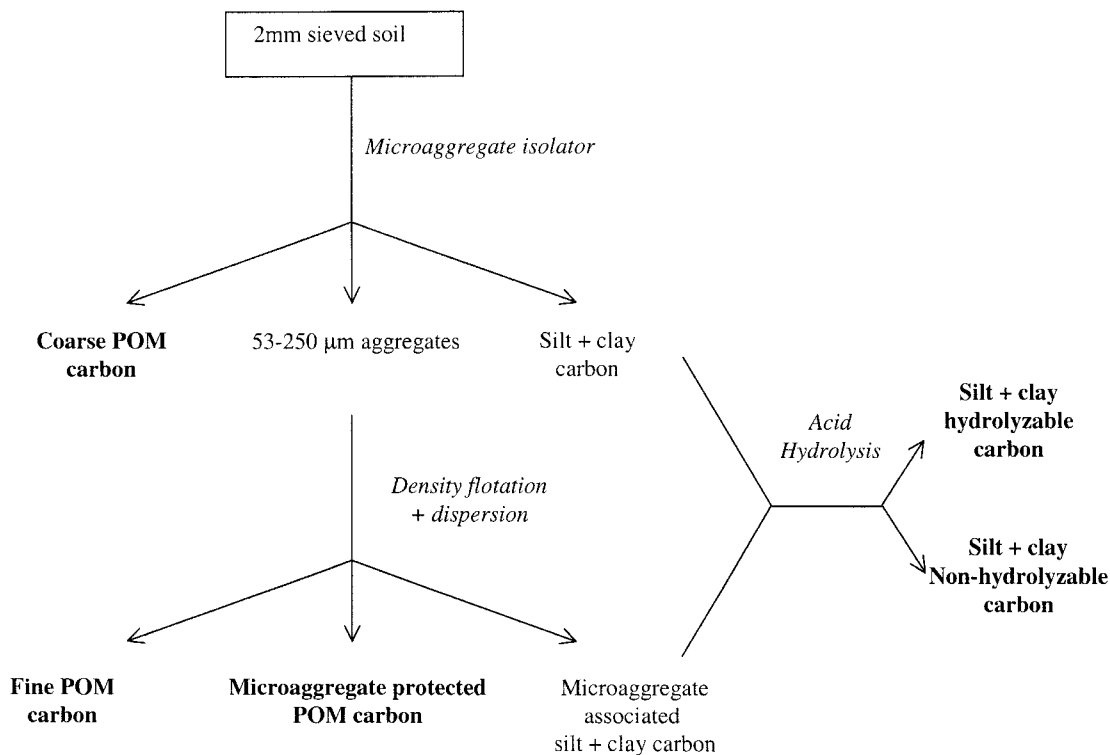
2mm sieved soil

*Microaggregate isolator*

**Coarse POM carbon**

53-250 μm aggregates

Silt + clay carbon

*Acid Hydrolysis*

**Silt + clay hydrolyzable carbon**

**Silt + clay Non-hydrolyzable carbon**

*Density flotation + dispersion*

**Fine POM carbon**

**Microaggregate protected POM carbon**

Microaggregate associated silt + clay carbon